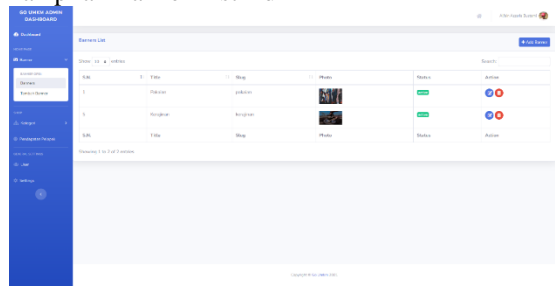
GO UNIKN ADMIN DASHBOARD

Dashboard

Banner

Banners

Tambah Banner

Kategori

Pendaftaran Penjual

User

Settings

Banners List

+ Add Banner

Show 10 entries

Search:

| S.N. | Title | Slug | Photo | Status | Action |
|---|---|---|---|---|---|
| 1 | Pakaian | pakaian | | active | |
| 2 | Kerajinan | kerajinan | | active | |
| S.N. | Title | Slug | Photo | Status | Action |

Showing 1 to 2 of 2 entries

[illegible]